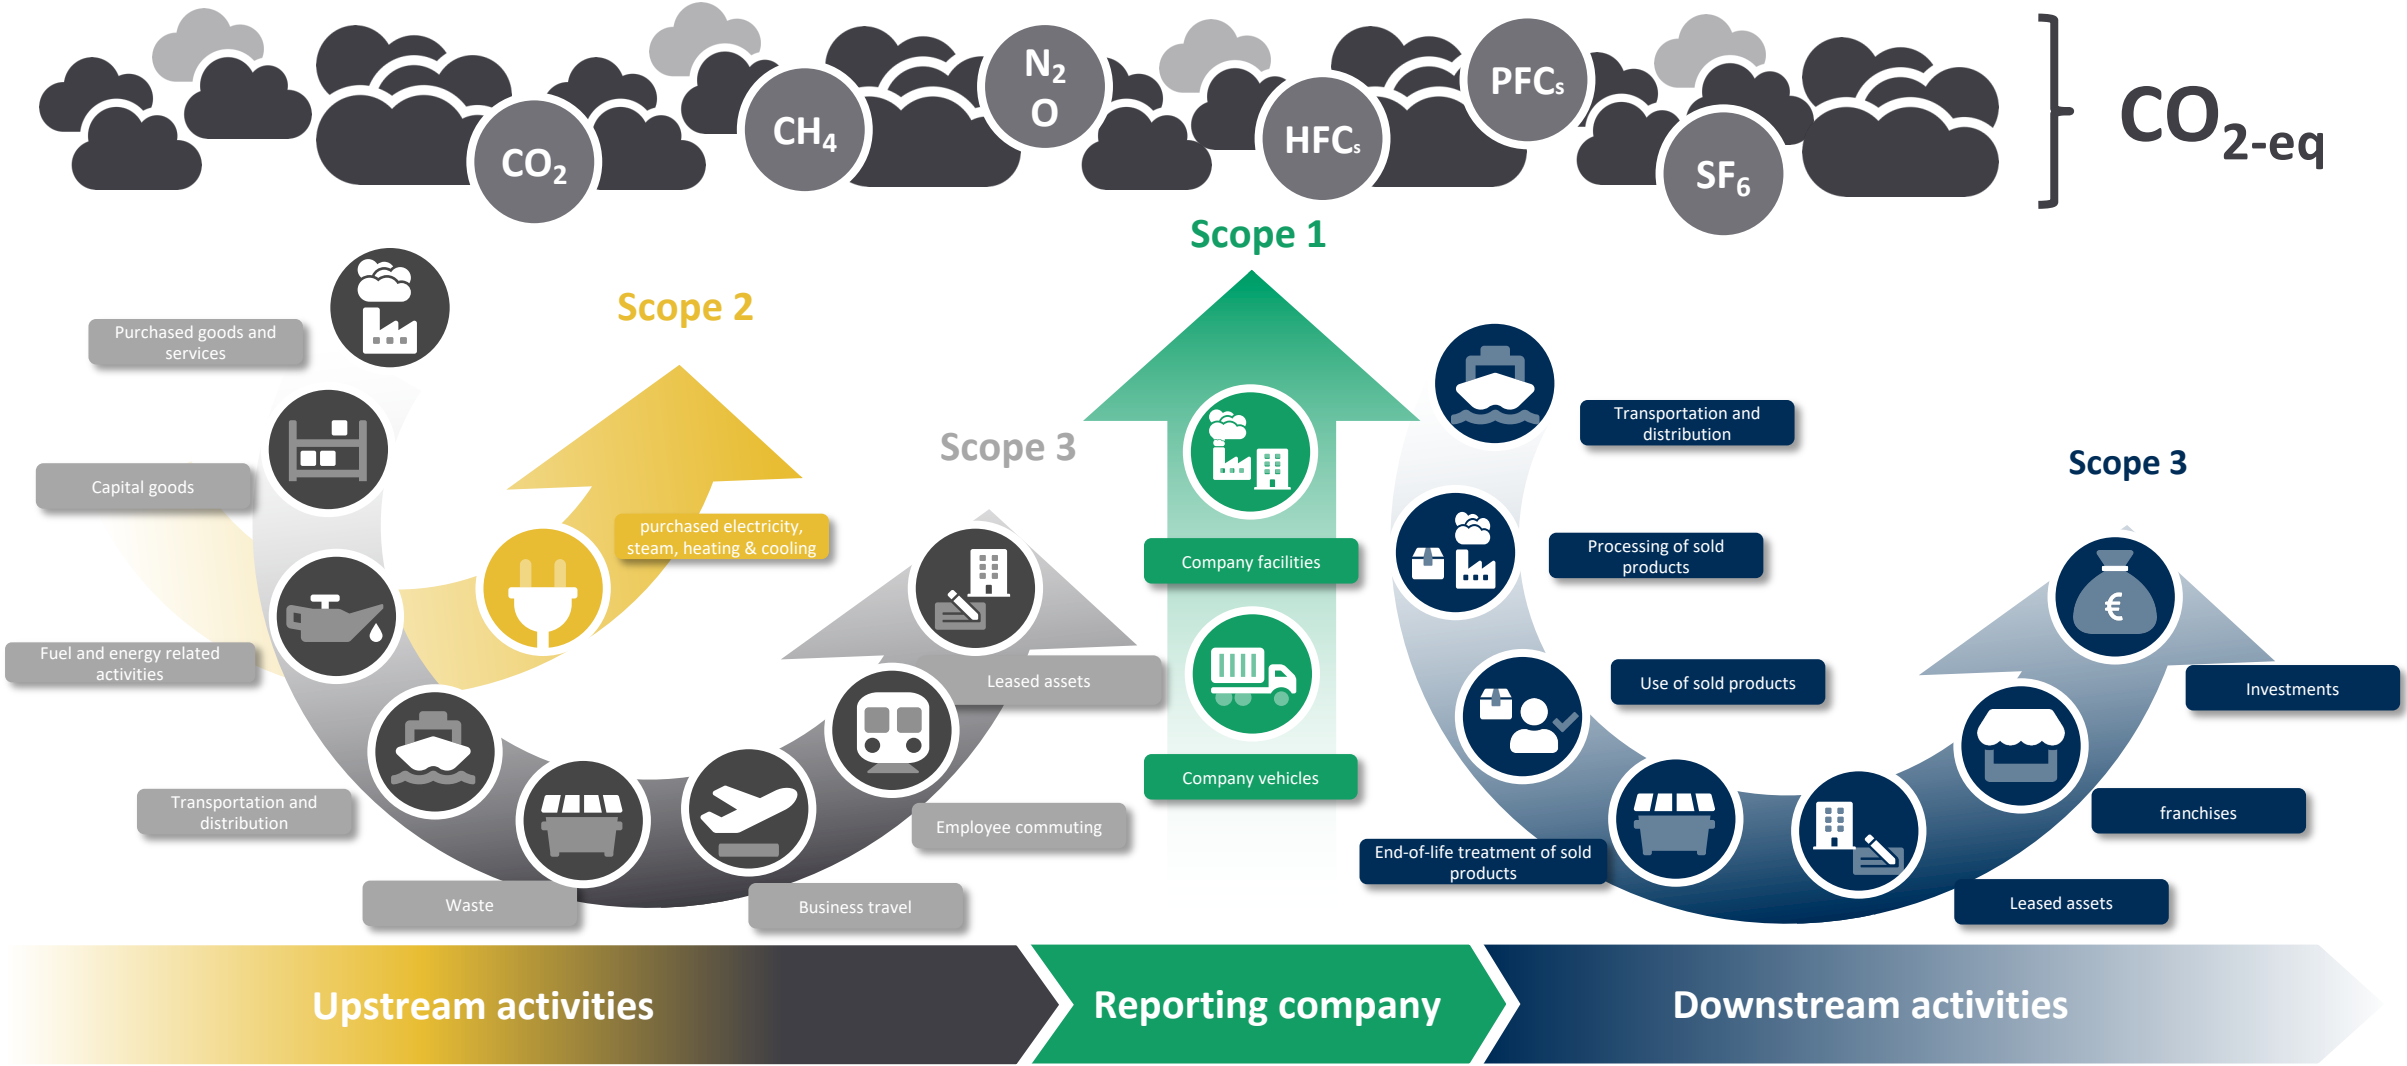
$CO_2$ $CH_4$ $N_2O$ $HFC_s$ $PFC_s$ $SF_6$ $CO_{2\text{-eq}}$

Scope 1

Scope 2

Scope 3

Scope 3

Purchased goods and services

Capital goods

Fuel and energy related activities

Transportation and distribution

Waste

Business travel

Employee commuting

Leased assets

purchased electricity, steam, heating & cooling

Company facilities

Company vehicles

Transportation and distribution

Processing of sold products

Use of sold products

End-of-life treatment of sold products

Leased assets

franchises

Investments

Upstream activities

Reporting company

Downstream activities